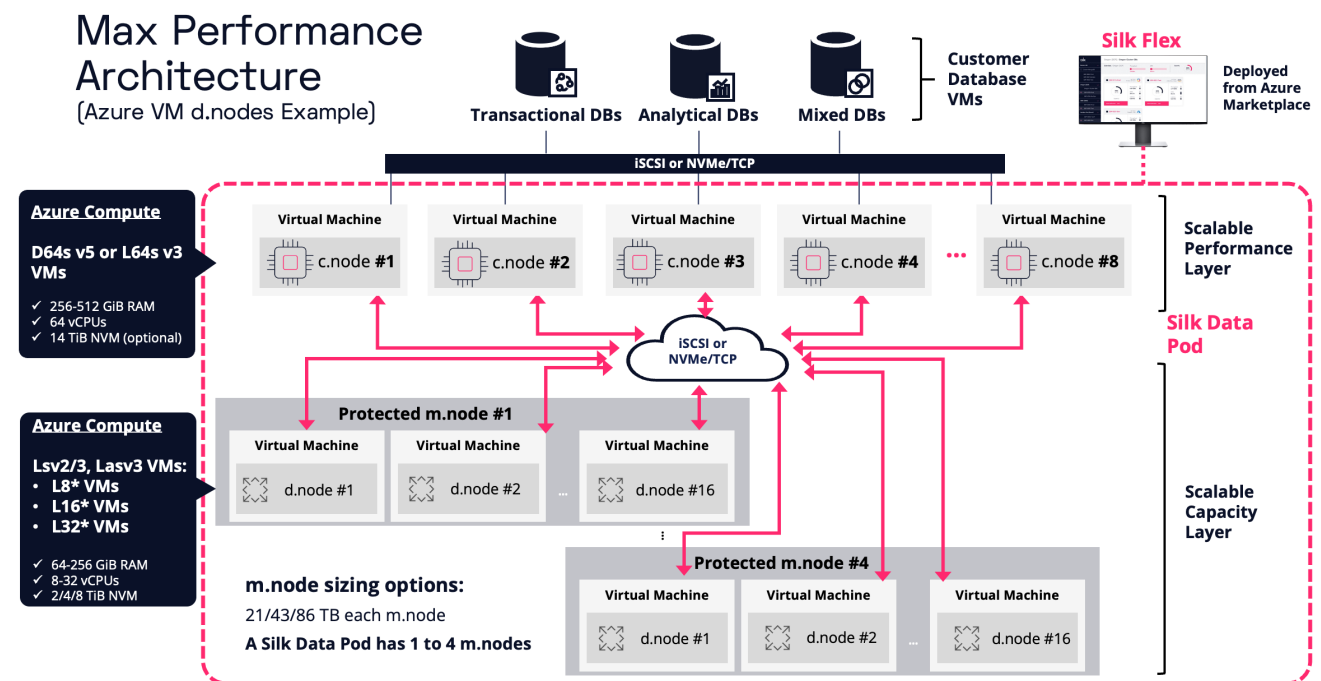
Max Performance Architecture
(Azure VM d.nodes Example)

Transactional DBs
Analytical DBs
Mixed DBs
Customer Database VMs

Silk Flex
Deployed from Azure Marketplace

iSCSI or NVMe/TCP

Azure Compute
D64s v5 or L64s v3 VMs
✓ 256-512 GiB RAM
✓ 64 vCPUs
✓ 14 TiB NVM (optional)

Virtual Machine
c.node #1
Virtual Machine
c.node #2
Virtual Machine
c.node #3
Virtual Machine
c.node #4
...
Virtual Machine
c.node #8

Scalable Performance Layer

Silk Data Pod

iSCSI or NVMe/TCP

Azure Compute
Lsv2/3, Lasv3 VMs:
• L8* VMs
• L16* VMs
• L32* VMs
✓ 64-256 GiB RAM
✓ 8-32 vCPUs
✓ 2/4/8 TiB NVM

Protected m.node #1
Virtual Machine
d.node #1
Virtual Machine
d.node #2
...
Virtual Machine
d.node #16

⋮

Scalable Capacity Layer

m.node sizing options:
21/43/86 TB each m.node
A Silk Data Pod has 1 to 4 m.nodes

Protected m.node #4
Virtual Machine
d.node #1
Virtual Machine
d.node #2
...
Virtual Machine
d.node #16